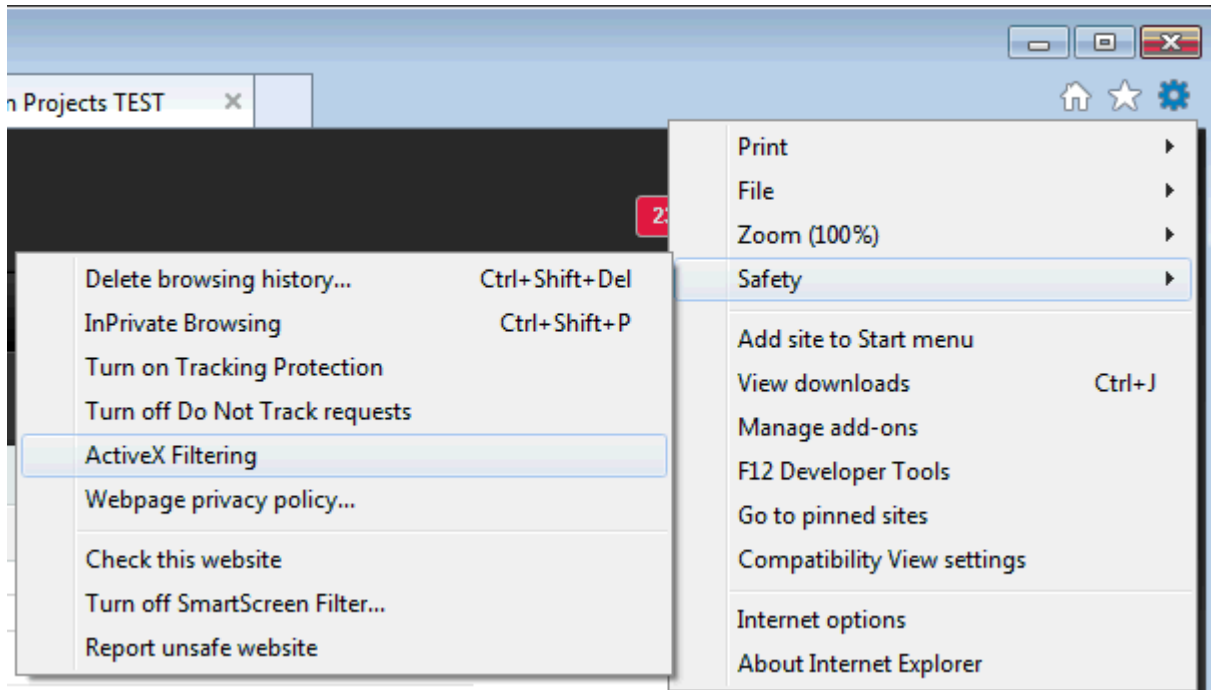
n Projects TEST ×

Print
File
Zoom (100%)
Safety

Add site to Start menu
View downloads Ctrl+J
Manage add-ons
F12 Developer Tools
Go to pinned sites
Compatibility View settings

Internet options
About Internet Explorer

Delete browsing history... Ctrl+Shift+Del
InPrivate Browsing Ctrl+Shift+P
Turn on Tracking Protection
Turn off Do Not Track requests
ActiveX Filtering
Webpage privacy policy...

Check this website
Turn off SmartScreen Filter...
Report unsafe website